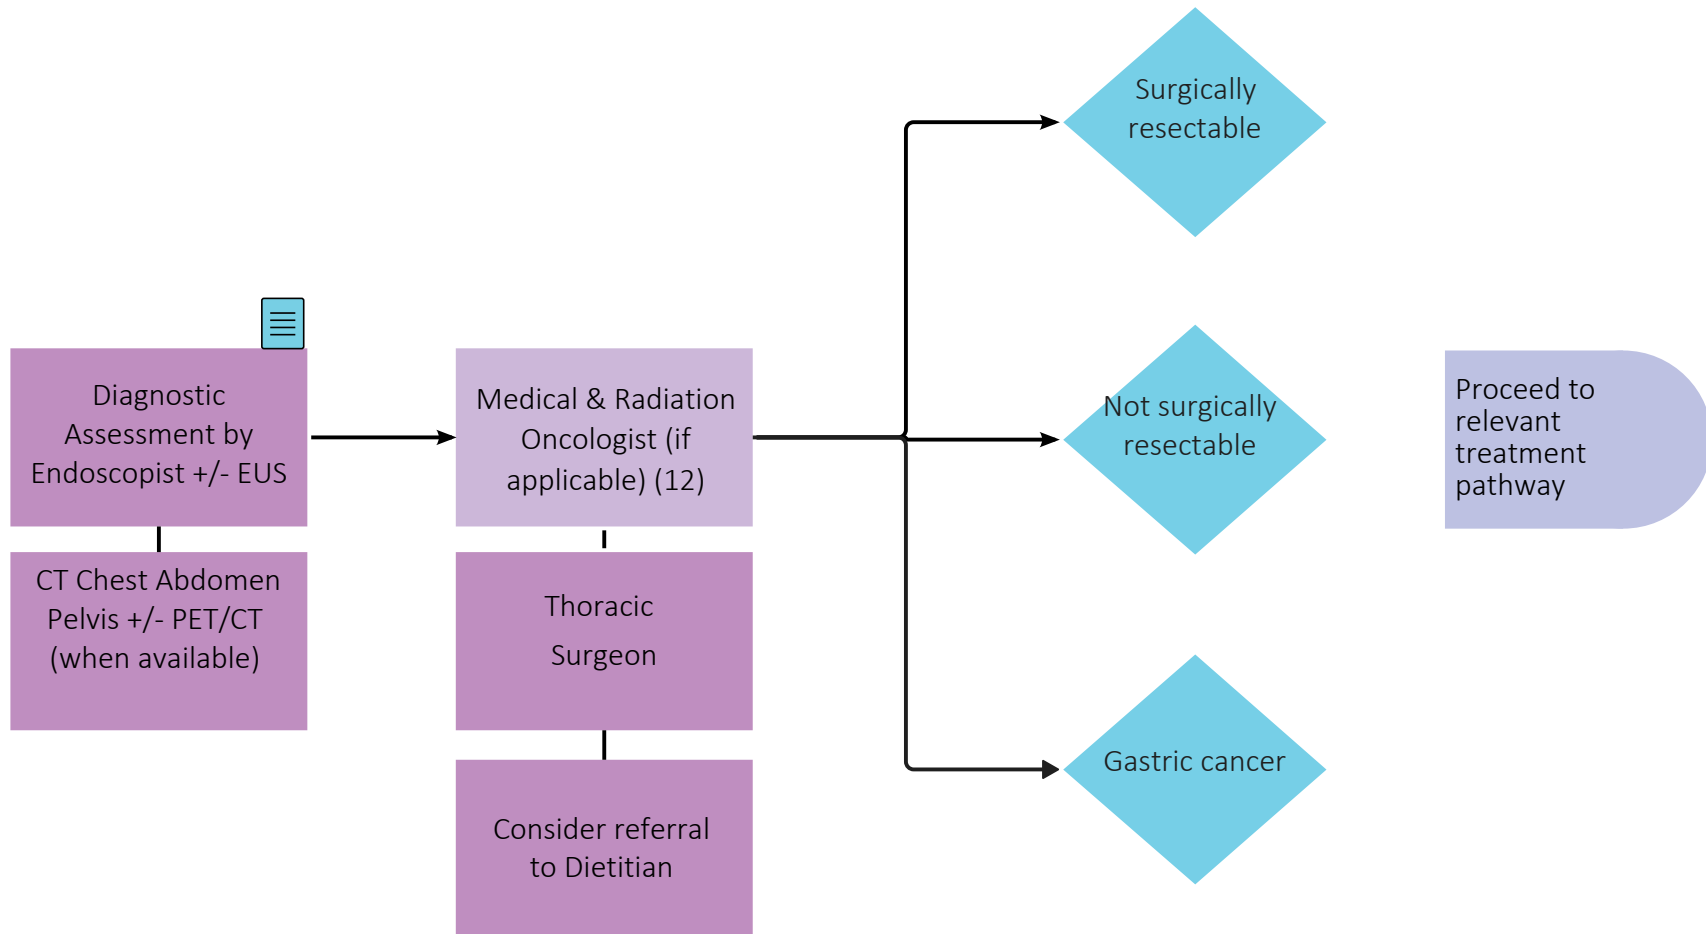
Diagnostic Assessment by Endoscopist +/- EUS

CT Chest Abdomen Pelvis +/- PET/CT (when available)

Medical & Radiation Oncologist (if applicable) (12)

Thoracic Surgeon

Consider referral to Dietitian

Surgically resectable

Not surgically resectable

Gastric cancer

Proceed to relevant treatment pathway